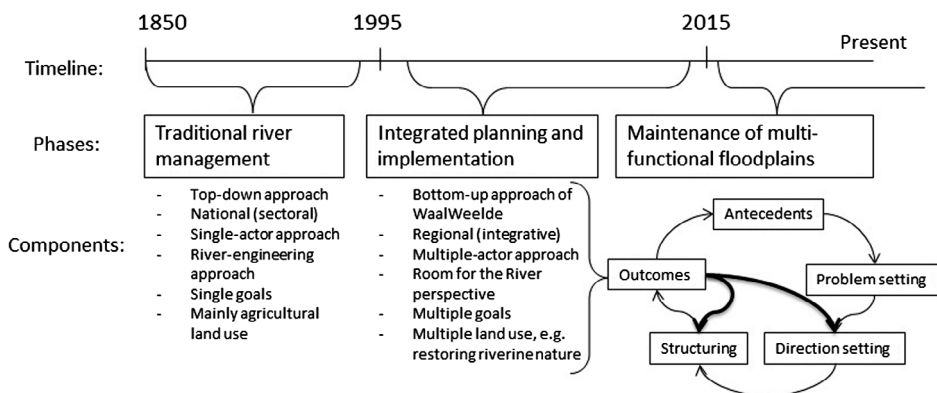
1850

1995

2015

Present

Timeline:

Phases:

Traditional river management

Integrated planning and implementation

Maintenance of multi-functional floodplains

Components:

- Top-down approach
- National (sectoral)
- Single-actor approach
- River-engineering approach
- Single goals
- Mainly agricultural land use

- Bottom-up approach of WaalWeelde
- Regional (integrative)
- Multiple-actor approach
- Room for the River perspective
- Multiple goals
- Multiple land use, e.g. restoring riverine nature

Antecedents

Outcomes

Problem setting

Structuring

Direction setting